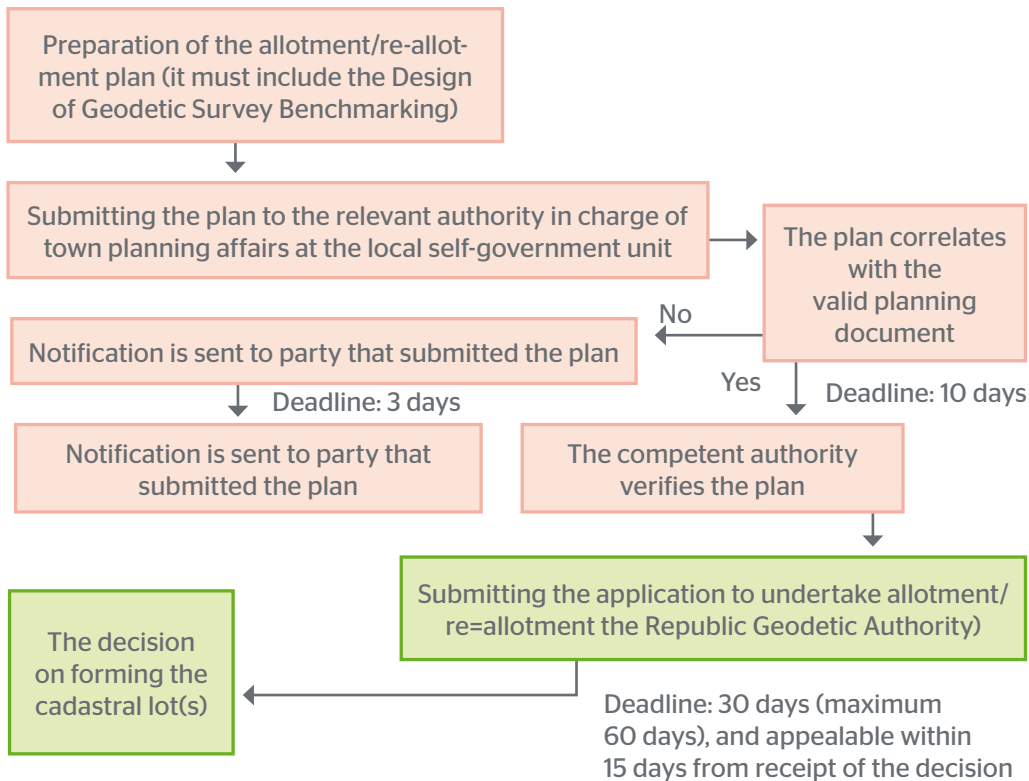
Preparation of the allotment/re-allotment plan (it must include the Design of Geodetic Survey Benchmarking)

Submitting the plan to the relevant authority in charge of town planning affairs at the local self-government unit

The plan correlates with the valid planning document

No

Notification is sent to party that submitted the plan

Yes

Deadline: 10 days

Deadline: 3 days

Notification is sent to party that submitted the plan

The competent authority verifies the plan

Submitting the application to undertake allotment/ re=allotment the Republic Geodetic Authority)

The decision on forming the cadastral lot(s)

Deadline: 30 days (maximum 60 days), and appealable within 15 days from receipt of the decision